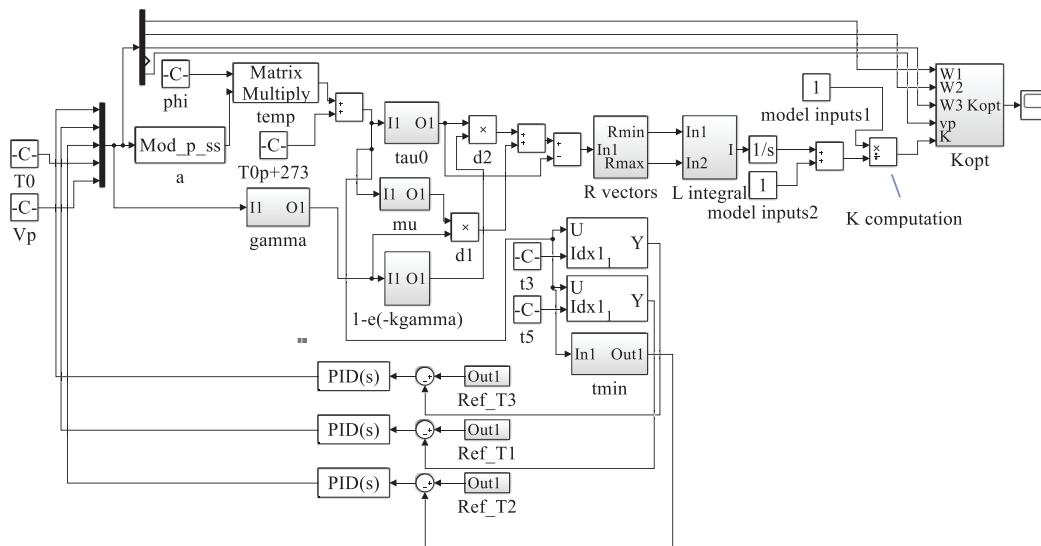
-C-
T0
-C-
Vp
-C-
phi
Matrix Multiply
temp
Mod_p_ss
a
-C-
T0p+273
I1 O1
tau0
×
d2
I1 O1
mu
×
d1
I1 O1
gamma
I1 O1
1-e(-kgamma)
Rmin
In1
Rmax
R vectors
In1
In2
I
L integral
1/s
1
model inputs1
1
model inputs2
×
÷
K computation
W1
W2
W3 Kopt
vp
K
Kopt
U
Idx1
Y
-C-
t3
U
Idx1
Y
-C-
t5
In1 Out1
tmin
PID(s)
Out1
Ref_T3
PID(s)
Out1
Ref_T1
PID(s)
Out1
Ref_T2